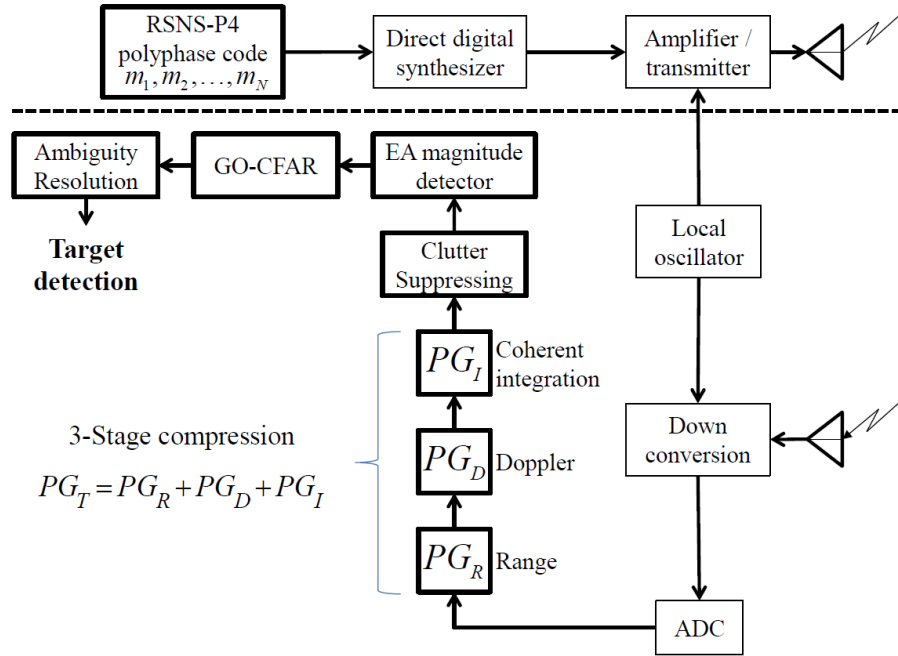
RSNS-P4 polyphase code $m_1, m_2, \ldots, m_N$

Direct digital synthesizer

Amplifier / transmitter

Ambiguity Resolution

GO-CFAR

EA magnitude detector

Target detection

Local oscillator

Clutter Suppressing

$PG_I$ Coherent integration

3-Stage compression

$PG_T = PG_R + PG_D + PG_I$

$PG_D$ Doppler

Down conversion

$PG_R$ Range

ADC